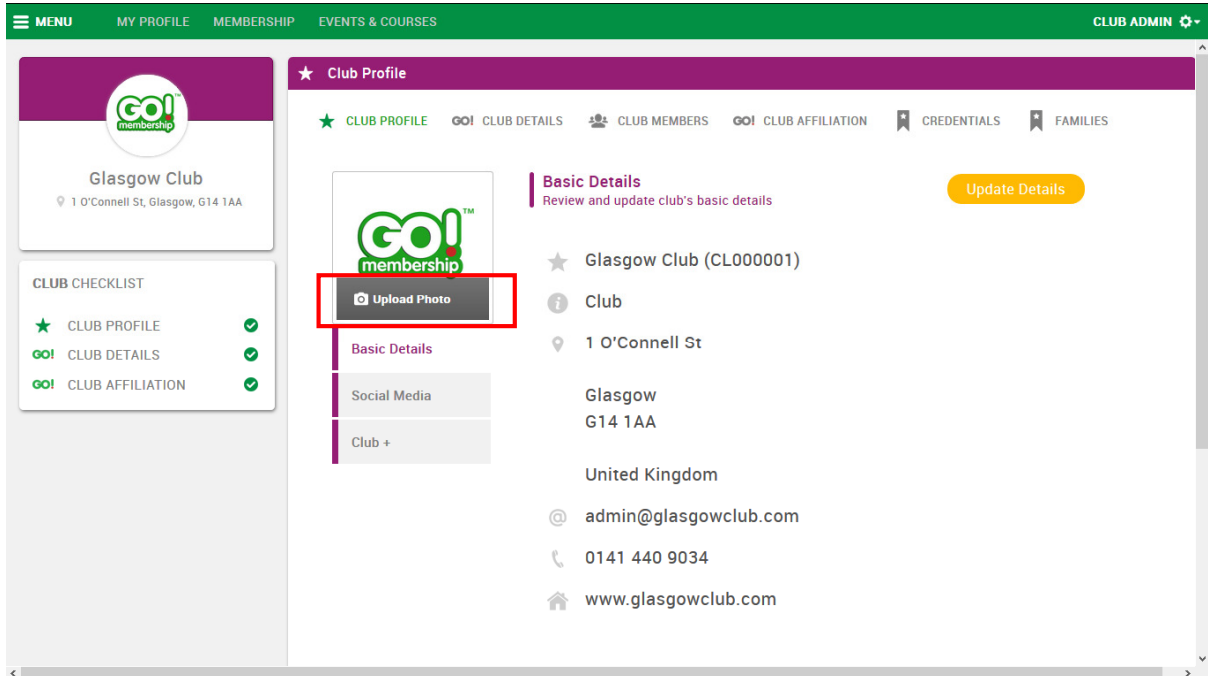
MENU MY PROFILE MEMBERSHIP EVENTS & COURSES CLUB ADMIN

GO! membership

Glasgow Club
1 O'Connell St, Glasgow, G14 1AA

CLUB CHECKLIST
CLUB PROFILE
GO! CLUB DETAILS
GO! CLUB AFFILIATION

Club Profile

CLUB PROFILE GO! CLUB DETAILS CLUB MEMBERS GO! CLUB AFFILIATION CREDENTIALS FAMILIES

GO! membership TM
Upload Photo

Basic Details
Social Media
Club +

Basic Details
Review and update club's basic details

Update Details

Glasgow Club (CL000001)
Club
1 O'Connell St

Glasgow
G14 1AA

United Kingdom
admin@glasgowclub.com
0141 440 9034
www.glasgowclub.com